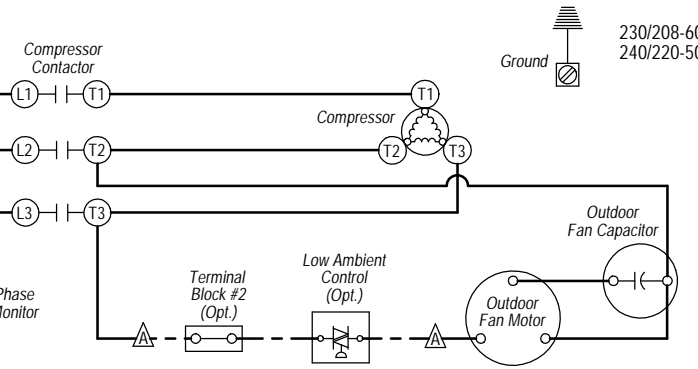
230/208-60
240/220-50

Ground

Compressor
Contactor

L1
T1

T1

Compressor

L2
T2

T2
T3

L3
T3

Outdoor
Fan Capacitor

Phase
Monitor

Terminal
Block #2
(Opt.)

Low Ambient
Control
(Opt.)

A

A

Outdoor
Fan Motor